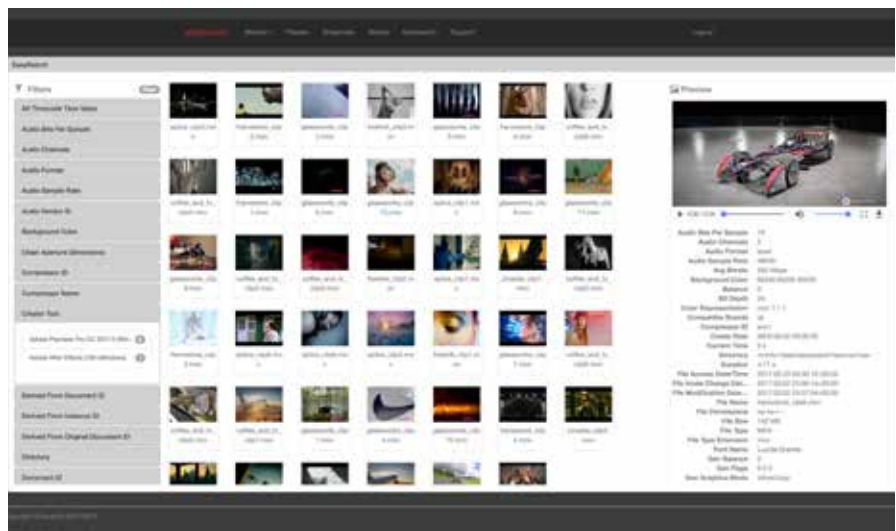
Filters

All Timecode Time Value
Audio Bits Per Sample
Audio Channels
Audio Format
Audio Sample Rate
Audio Version ID
Background Color
Clean Aperture Dimensions
Compressor ID
Compressor Name
Creator Tool
Derived From Document ID
Derived From Instance ID
Derived From Original Document ID
Directory
Document ID

Preview